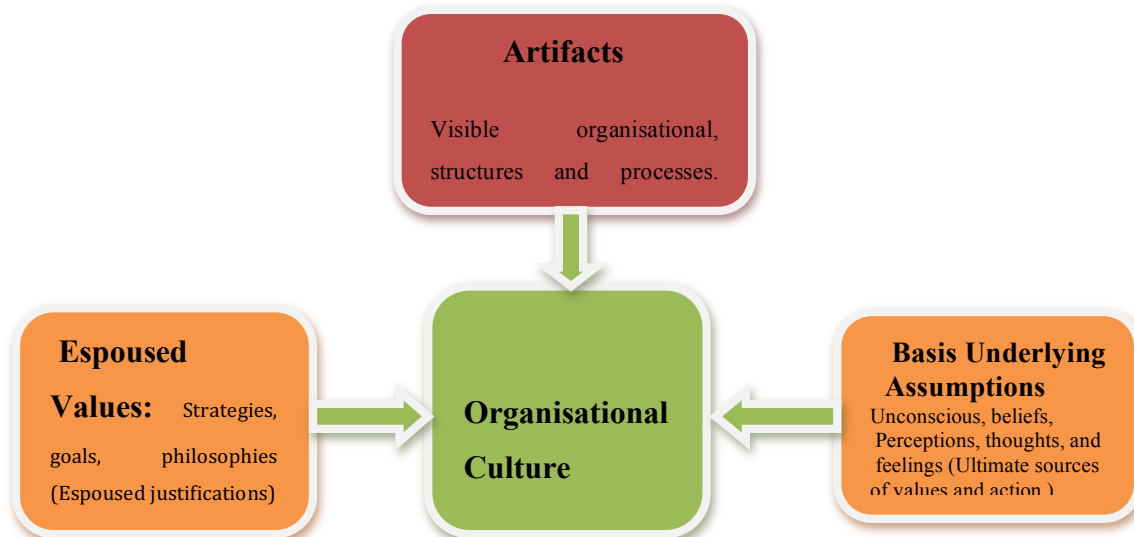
Artifacts

Visible organisational, structures and processes.

Espoused Values: Strategies, goals, philosophies (Espoused justifications)

Organisational Culture

Basis Underlying Assumptions
Unconscious, beliefs, Perceptions, thoughts, and feelings (Ultimate sources of values and action )